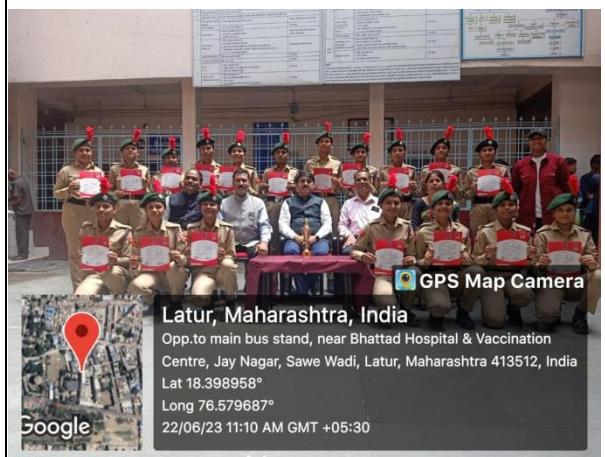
GPS Map Camera

Latur, Maharashtra, India
Opp.to main bus stand, near Bhattad Hospital & Vaccination Centre, Jay Nagar, Sawe Wadi, Latur, Maharashtra 413512, India
Lat 18.398958°
Long 76.579687°
22/06/23 11:10 AM GMT +05:30

Google